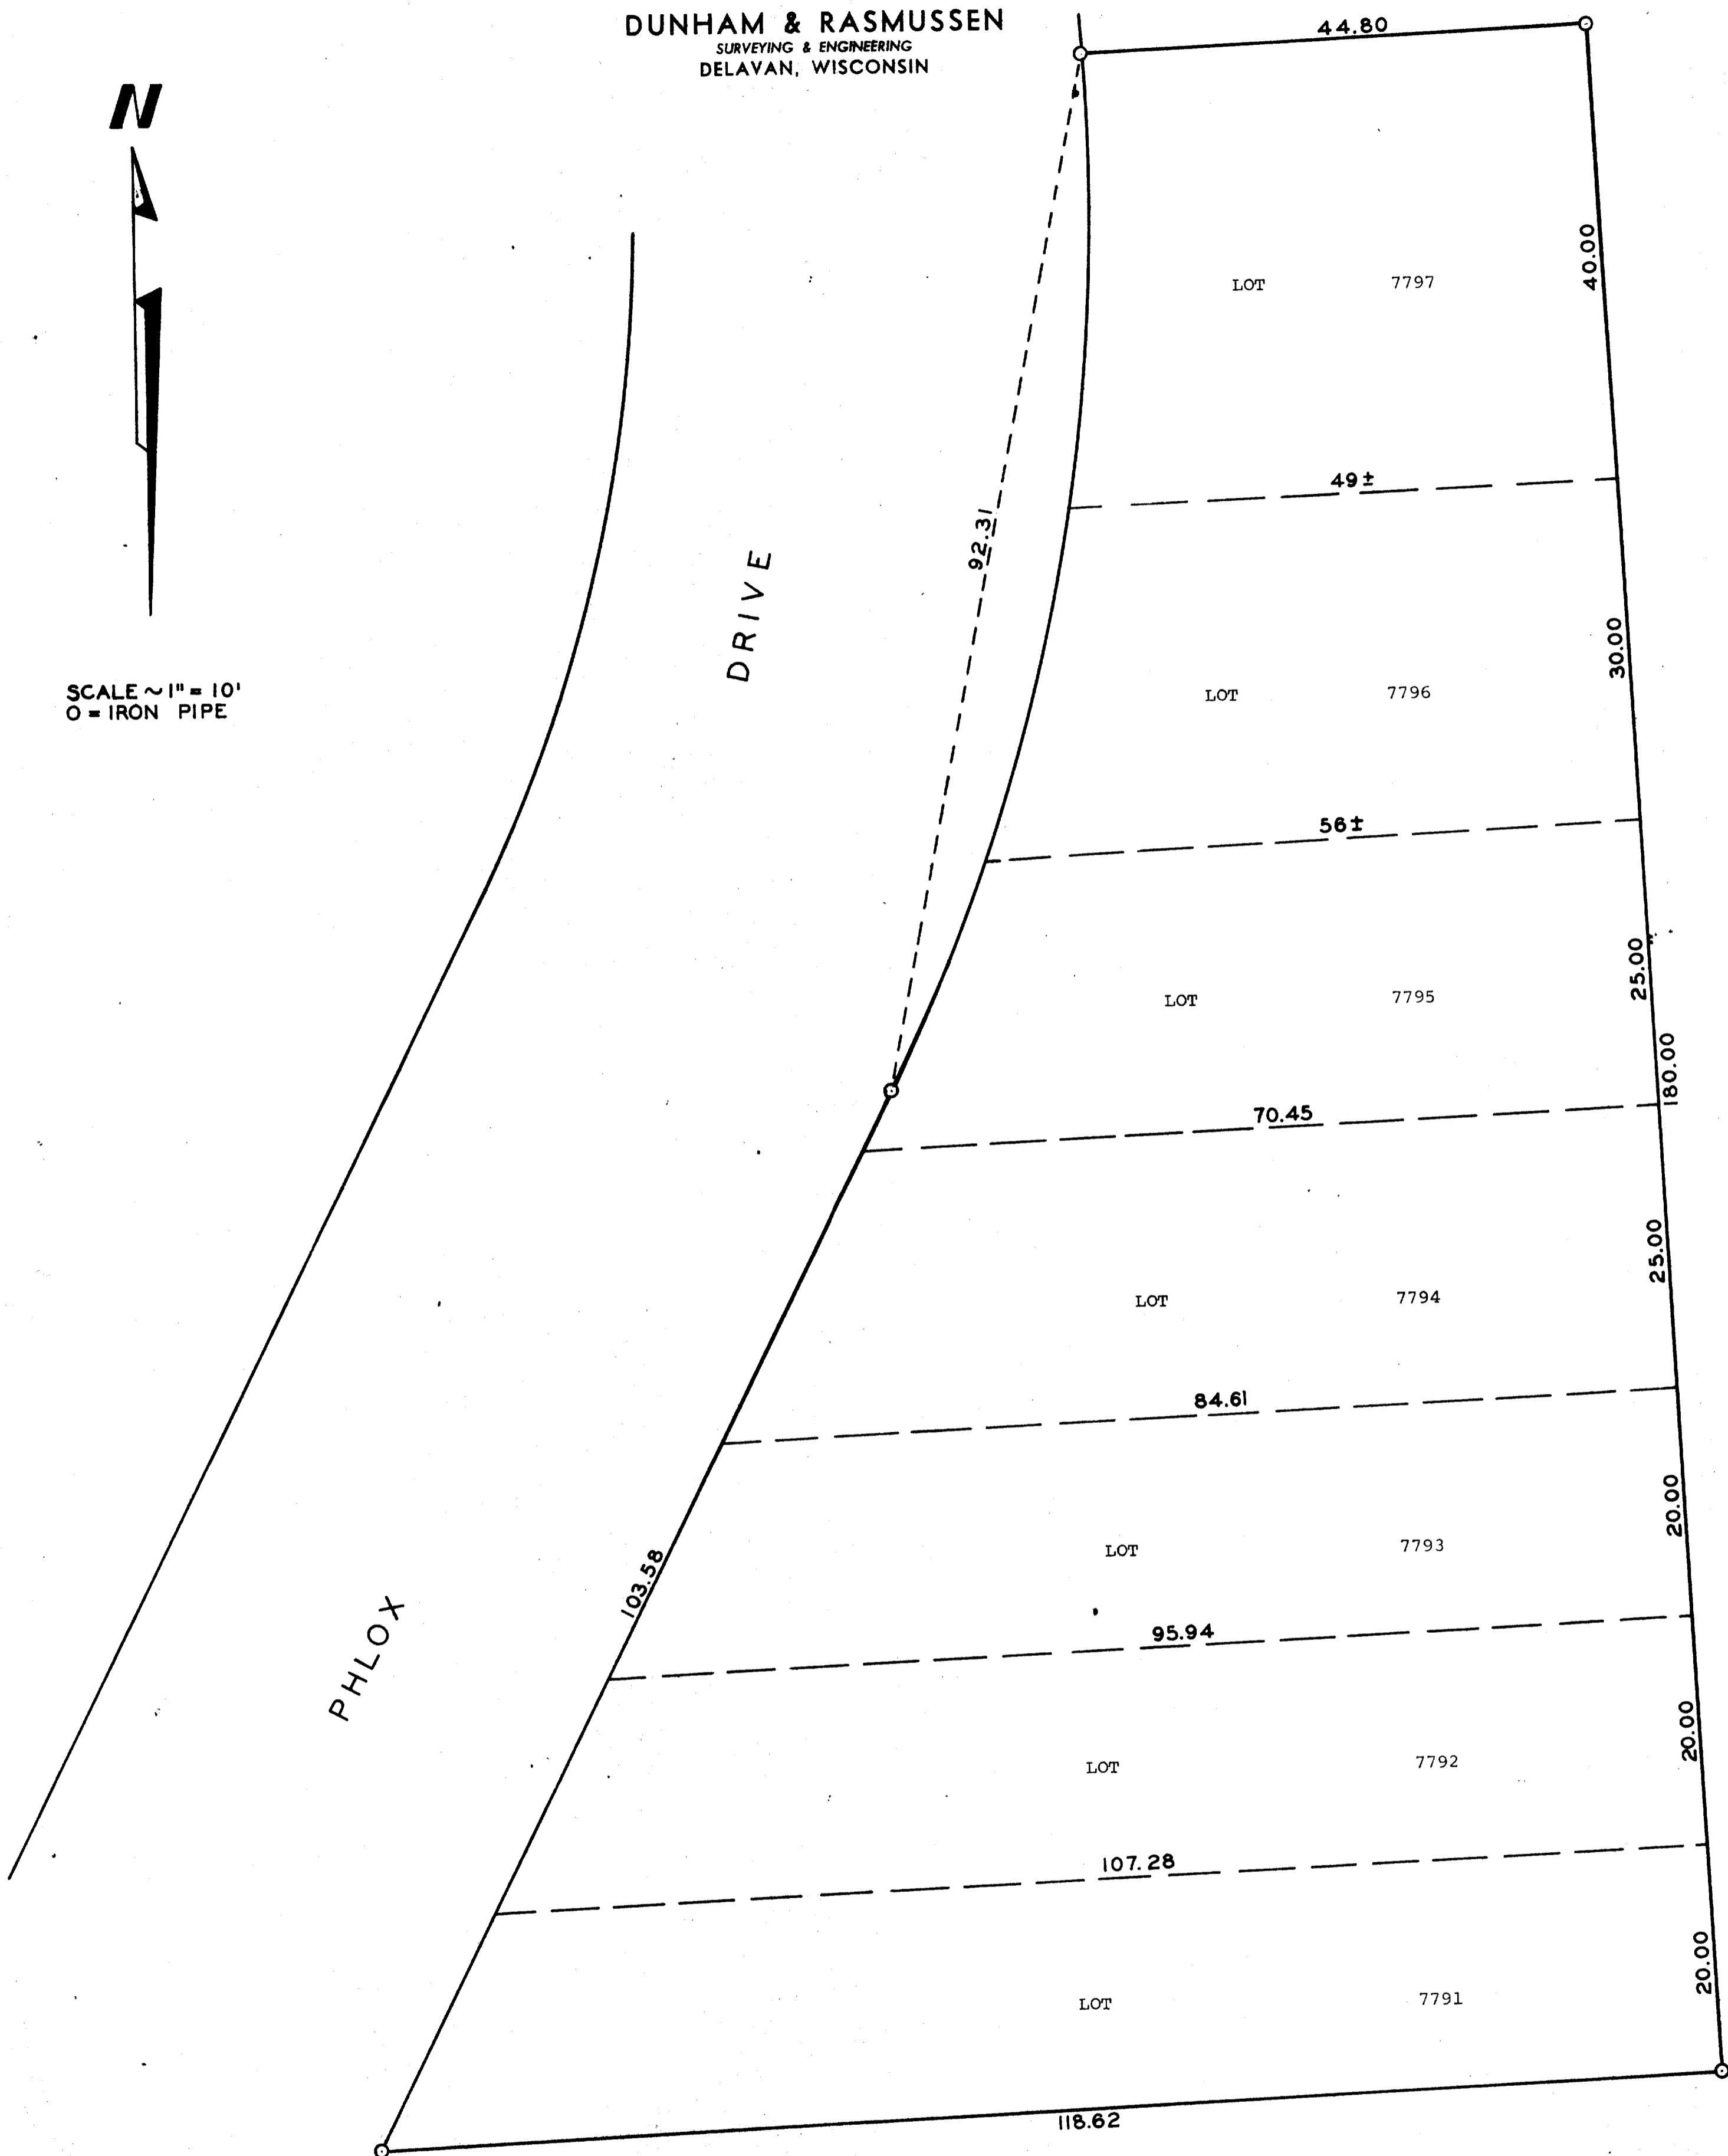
DUNHAM & RASMUSSEN
SURVEYING & ENGINEERING
DELAVAN, WISCONSIN

N

SCALE ~ 1" = 10'
O = IRON PIPE

44.80

40.00

LOT 7797

92.31

DRIVE

49±

LOT 7796

30.00

56±

LOT 7795

25.00

180.00

70.45

LOT 7794

25.00

84.61

LOT 7793

20.00

103.58

95.94

PHLOX

LOT 7792

20.00

107.28

LOT 7791

20.00

118.62